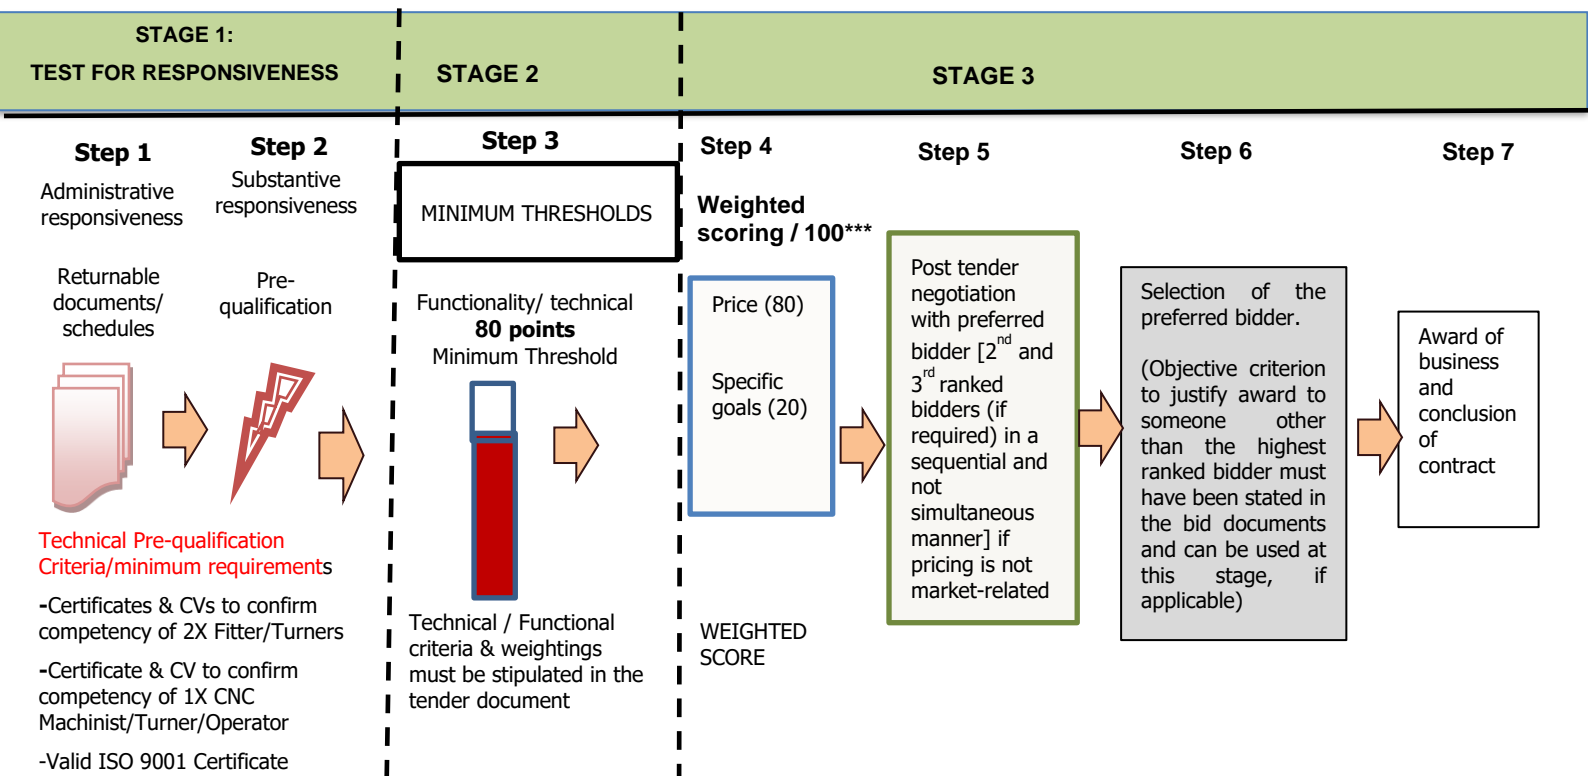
STAGE 1:
TEST FOR RESPONSIVENESS

STAGE 2

STAGE 3

Step 1
Administrative responsiveness

Returnable documents/ schedules

Step 2
Substantive responsiveness

Pre-qualification

Technical Pre-qualification Criteria/minimum requirements

-Certificates & CVs to confirm competency of 2X Fitter/Turners

-Certificate & CV to confirm competency of 1X CNC Machinist/Turner/Operator

-Valid ISO 9001 Certificate

Step 3

MINIMUM THRESHOLDS

Functionality/ technical
**80 points**
Minimum Threshold

Technical / Functional criteria & weightings must be stipulated in the tender document

Step 4

**Weighted scoring / 100*****

Price (80)

Specific goals (20)

WEIGHTED SCORE

Step 5

Post tender negotiation with preferred bidder [2$^{nd}$ and 3$^{rd}$ ranked bidders (if required) in a sequential and not simultaneous manner] if pricing is not market-related

Step 6

Selection of the preferred bidder.

(Objective criterion to justify award to someone other than the highest ranked bidder must have been stated in the bid documents and can be used at this stage, if applicable)

Step 7

Award of business and conclusion of contract